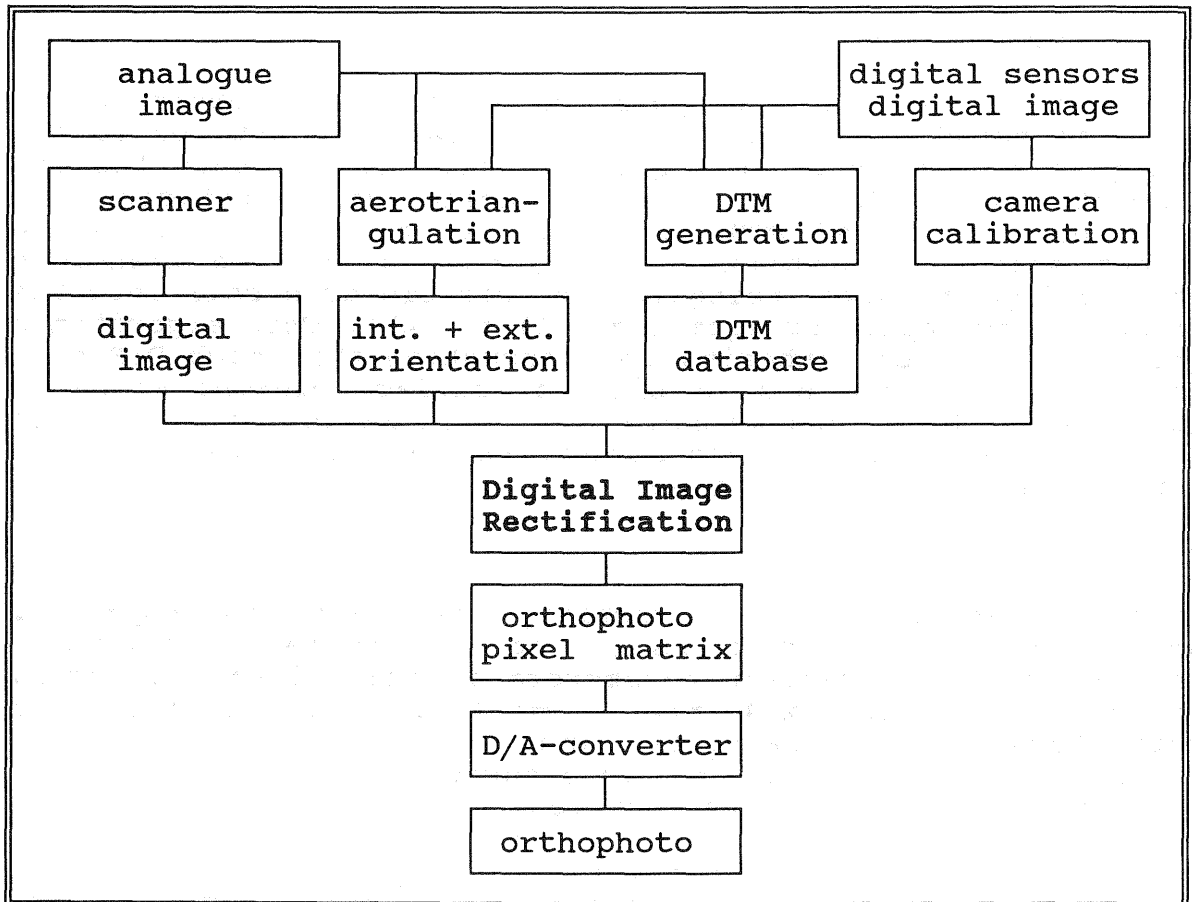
analogue image

digital sensors digital image

scanner

aerotriangulation

DTM generation

camera calibration

digital image

int. + ext. orientation

DTM database

**Digital Image Rectification**

orthophoto pixel matrix

D/A-converter

orthophoto